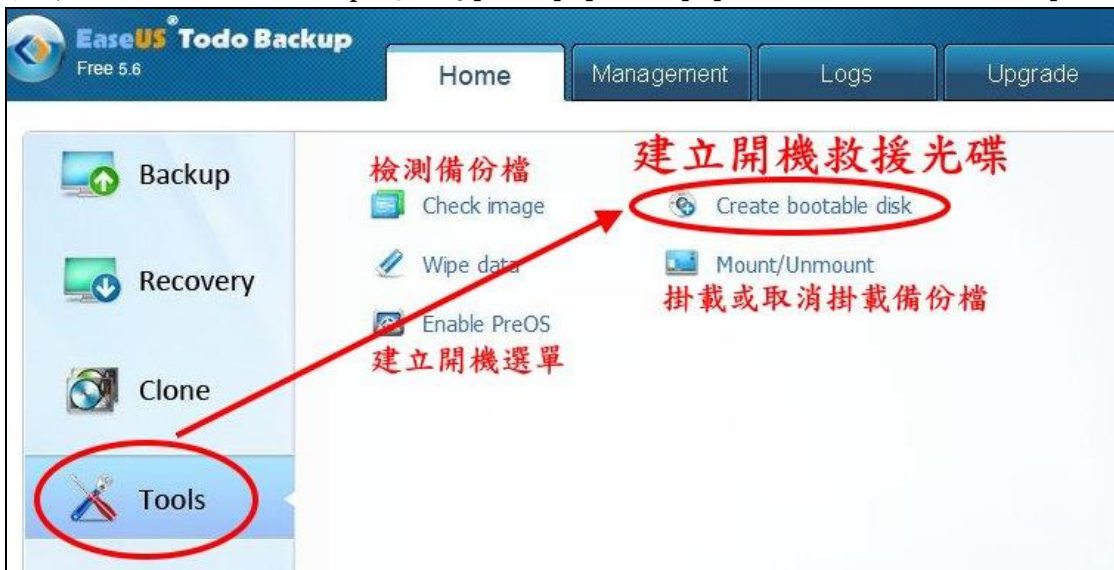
EaseUS® Todo Backup
Free 5.6

Home
Management
Logs
Upgrade

Backup
Recovery
Clone
Tools

檢測備份檔
Check image
Wipe data
Enable PreOS
建立開機選單

建立開機救援光碟
Create bootable disk
Mount/Unmount
掛載或取消掛載備份檔